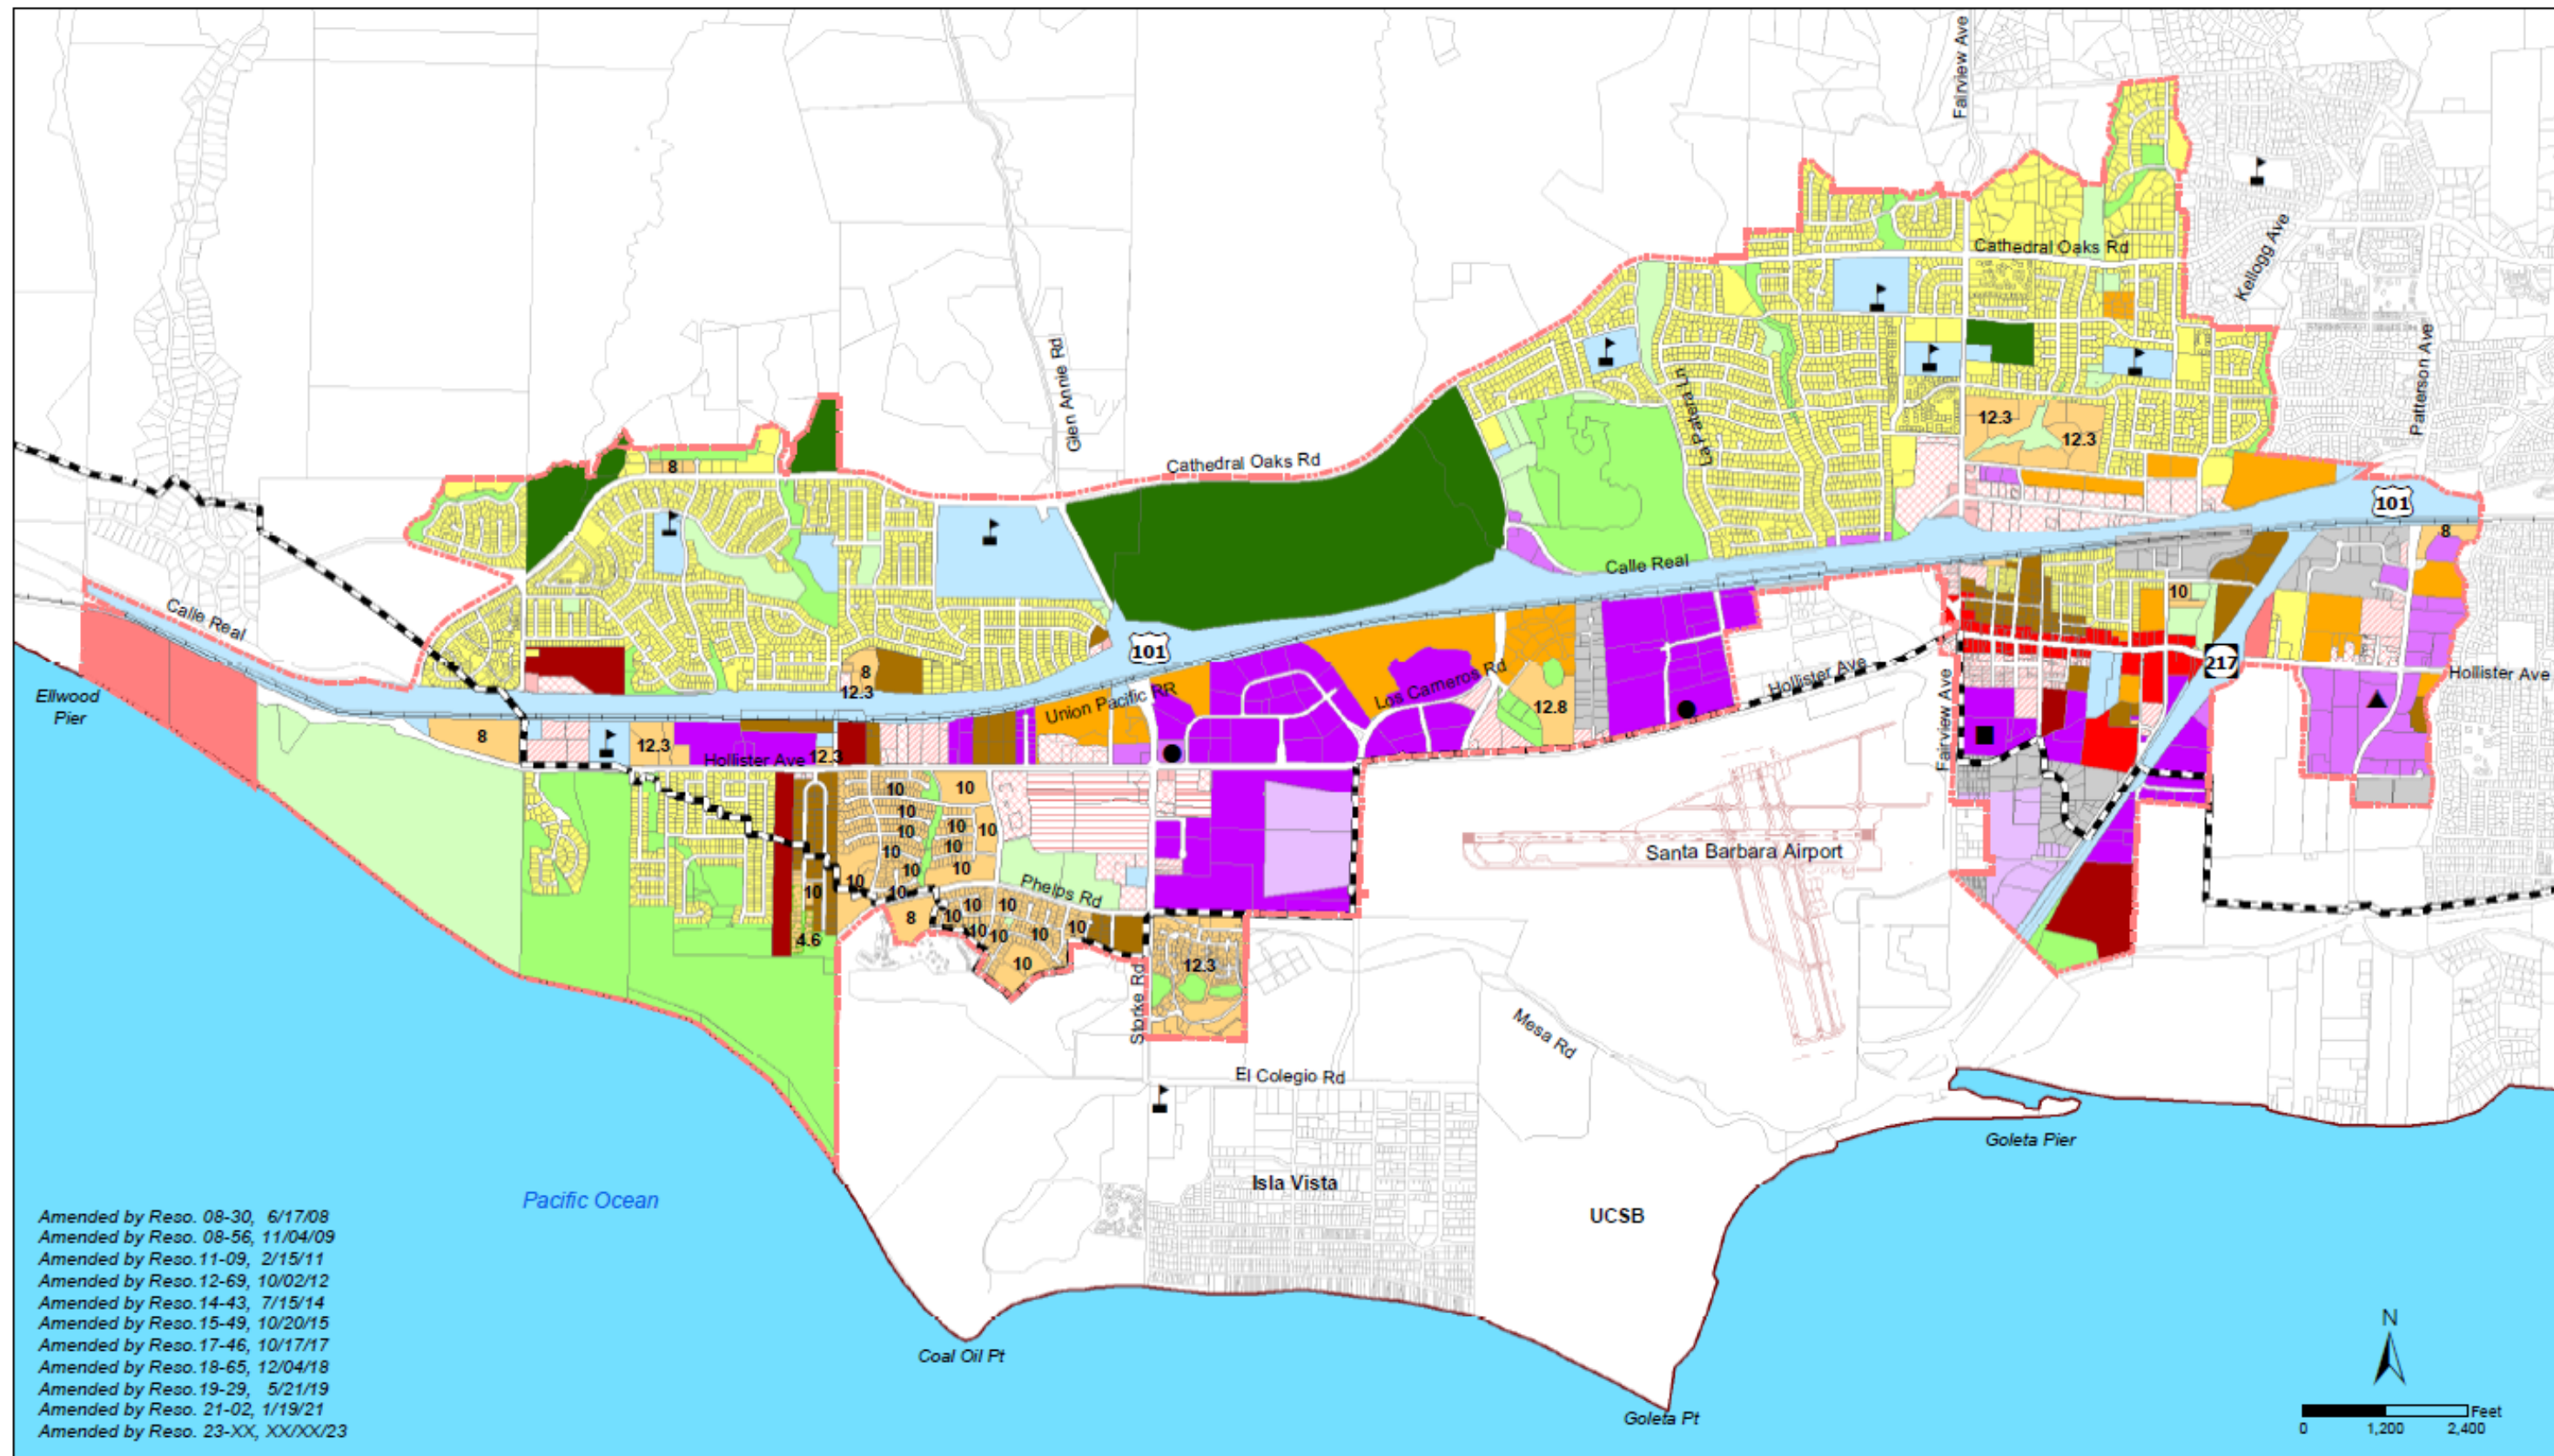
Fairview Ave
Kellogg Ave
Cathedral Oaks Rd
Patterson Ave
La Patera Ln
Glen Annie Rd
Cathedral Oaks Rd
12.3
12.3
8
101
8
Calle Real
Calle Real
101
8
12.3
10
Ellwood Pier
Union Pacific RR
Los Carneros Rd
Hollister Ave
217
Hollister Ave
12.8
8
12.3
Hollister Ave
12.3
Fairview Ave
10
10
10
10
10
10
10
10
10
10
10
10
10
Phelps Rd
8
10
10
10
10
10
10
4.6
10
12.3
Santa Barbara Airport
Storke Rd
Mesa Rd
El Colegio Rd
Goleta Pier
Pacific Ocean
Isla Vista
UCSB
Amended by Reso. 08-30, 6/17/08
Amended by Reso. 08-56, 11/04/09
Amended by Reso.11-09, 2/15/11
Amended by Reso.12-69, 10/02/12
Amended by Reso.14-43, 7/15/14
Amended by Reso.15-49, 10/20/15
Amended by Reso.17-46, 10/17/17
Amended by Reso.18-65, 12/04/18
Amended by Reso.19-29, 5/21/19
Amended by Reso. 21-02, 1/19/21
Amended by Reso. 23-XX, XX/XX/23
Coal Oil Pt
Goleta Pt
N
0 1,200 2,400 Feet